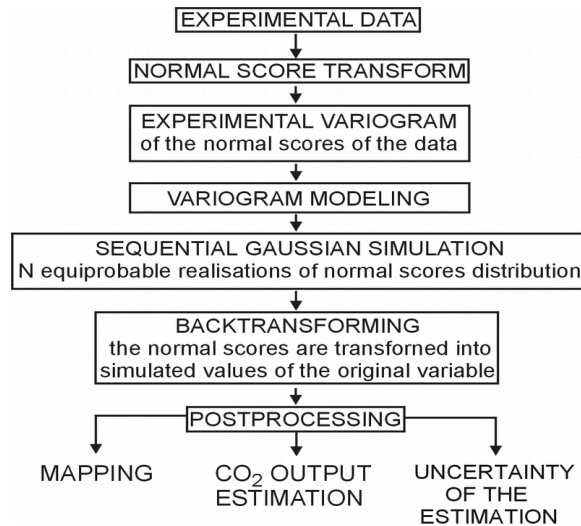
EXPERIMENTAL DATA

NORMAL SCORE TRANSFORM

EXPERIMENTAL VARIOGRAM
of the normal scores of the data

VARIOGRAM MODELING

SEQUENTIAL GAUSSIAN SIMULATION
N equiprobable realisations of normal scores distribution

BACKTRANSFORMING
the normal scores are transfonred into simulated values of the original variable

POSTPROCESSING

MAPPING

$CO_2$ OUTPUT ESTIMATION

UNCERTAINTY OF THE ESTIMATION